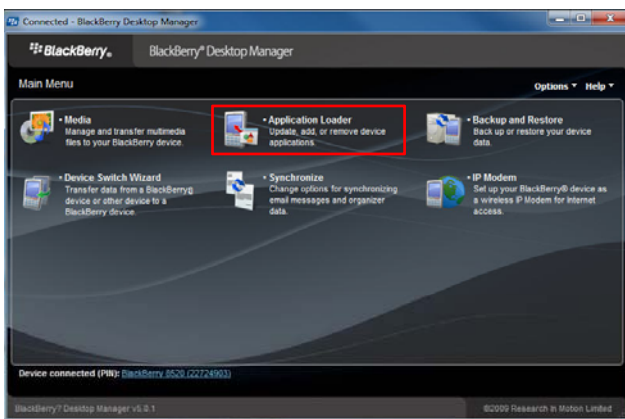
Connected - BlackBerry Desktop Manager

BlackBerry. BlackBerry® Desktop Manager

Main Menu

Options ▾ Help ▾

• Media
Manage and transfer multimedia files to your BlackBerry device.

• Application Loader
Update, add, or remove device applications.

• Backup and Restore
Back up or restore your device data.

• Device Switch Wizard
Transfer data from a BlackBerry® device or other device to a BlackBerry device.

• Synchronize
Change options for synchronizing email messages and organizer data.

• IP Modem
Set up your BlackBerry® device as a wireless IP Modem for Internet access.

Device connected (PIN): BlackBerry 8520 (22724903)

BlackBerry® Desktop Manager v5.0.1

©2009 Research In Motion Limited